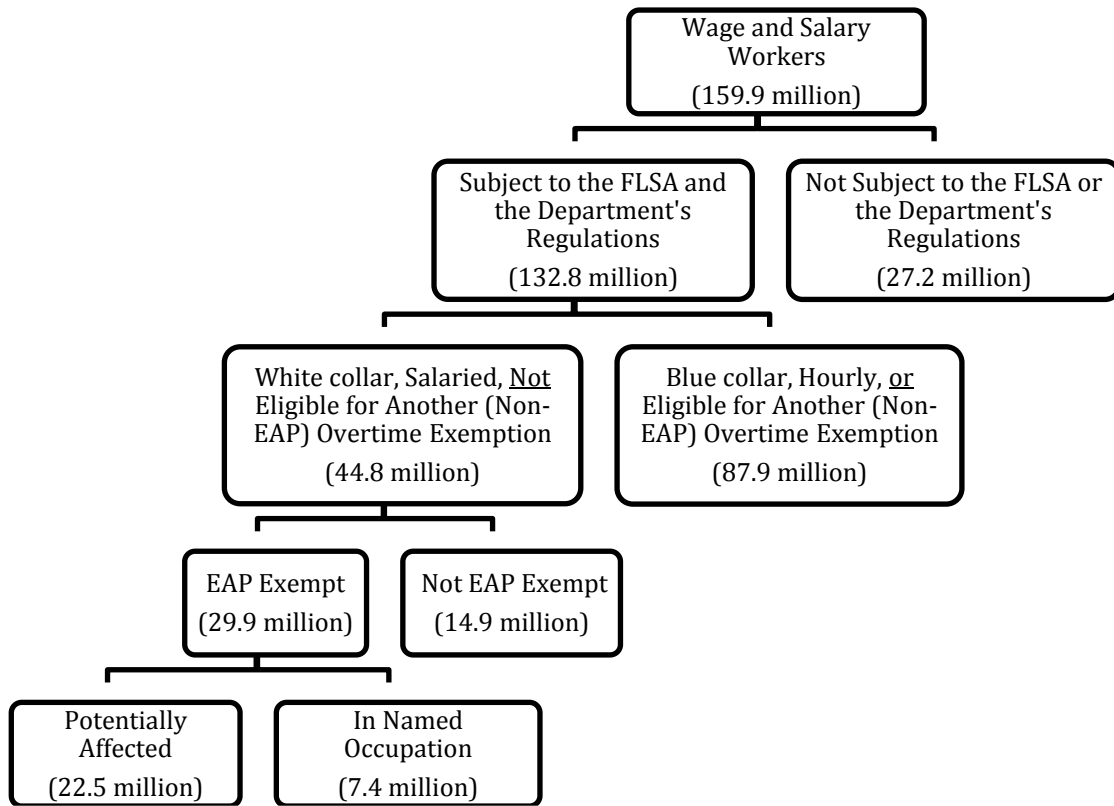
Wage and Salary Workers
(159.9 million)

Subject to the FLSA and the Department's Regulations
(132.8 million)

Not Subject to the FLSA or the Department's Regulations
(27.2 million)

White collar, Salaried, Not Eligible for Another (Non-EAP) Overtime Exemption
(44.8 million)

Blue collar, Hourly, or Eligible for Another (Non-EAP) Overtime Exemption
(87.9 million)

EAP Exempt
(29.9 million)

Not EAP Exempt
(14.9 million)

Potentially Affected
(22.5 million)

In Named Occupation
(7.4 million)